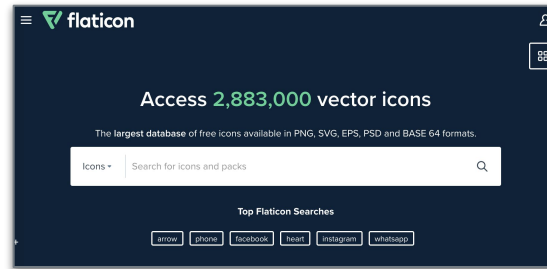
flaticon

Access 2,883,000 vector icons

The largest database of free icons available in PNG, SVG, EPS, PSD and BASE 64 formats.

Icons

Search for icons and packs

Top Flaticon Searches

arrow phone facebook heart instagram whatsapp